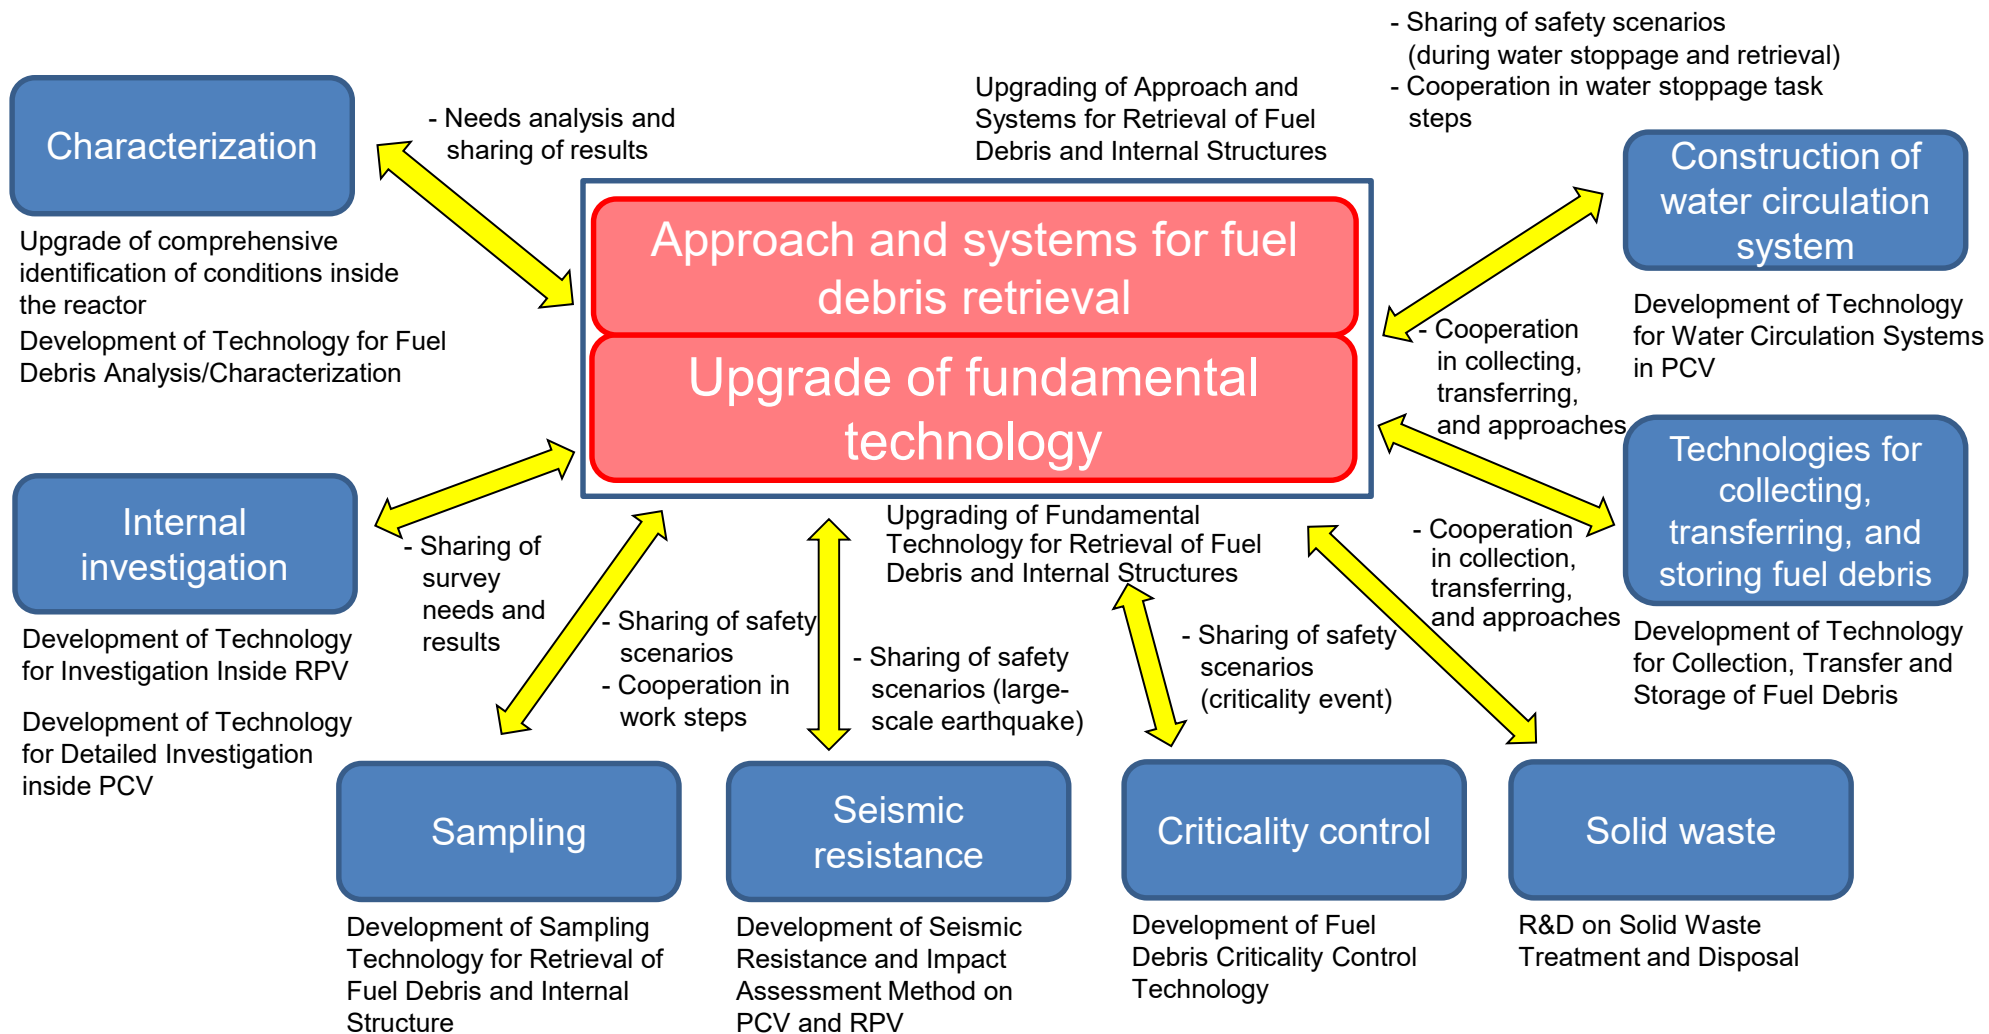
- Sharing of safety scenarios (during water stoppage and retrieval)
- Cooperation in water stoppage task steps

Characterization

- Needs analysis and sharing of results

Upgrading of Approach and Systems for Retrieval of Fuel Debris and Internal Structures

Construction of water circulation system

Upgrade of comprehensive identification of conditions inside the reactor

Development of Technology for Fuel Debris Analysis/Characterization

Approach and systems for fuel debris retrieval

Upgrade of fundamental technology

- Cooperation in collecting, transferring, and approaches

Development of Technology for Water Circulation Systems in PCV

Technologies for collecting, transferring, and storing fuel debris

Internal investigation

- Sharing of survey needs and results

Upgrading of Fundamental Technology for Retrieval of Fuel Debris and Internal Structures

- Cooperation in collection, transferring, and approaches

Development of Technology for Investigation Inside RPV

Development of Technology for Detailed Investigation inside PCV

- Sharing of safety scenarios
- Cooperation in work steps

- Sharing of safety scenarios (large-scale earthquake)

- Sharing of safety scenarios (criticality event)

Development of Technology for Collection, Transfer and Storage of Fuel Debris

Sampling

Seismic resistance

Criticality control

Solid waste

Development of Sampling Technology for Retrieval of Fuel Debris and Internal Structure

Development of Seismic Resistance and Impact Assessment Method on PCV and RPV

Development of Fuel Debris Criticality Control Technology

R&D on Solid Waste Treatment and Disposal